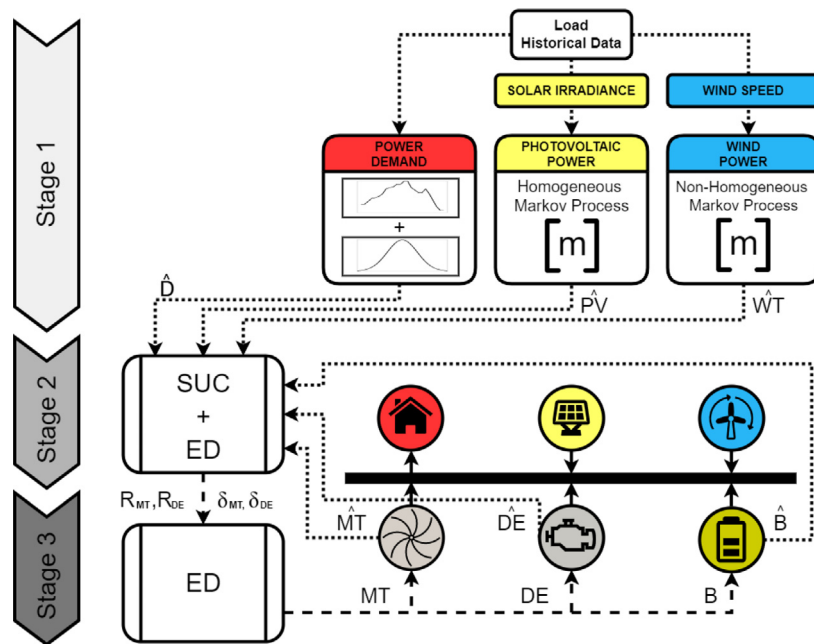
Stage 1

Load Historical Data

SOLAR IRRADIANCE

WIND SPEED

POWER DEMAND

+

PHOTOVOLTAIC POWER

Homogeneous Markov Process

[m]

WIND POWER

Non-Homogeneous Markov Process

[m]

$\hat{D}$

$\hat{PV}$

$\hat{WT}$

Stage 2

SUC + ED

Stage 3

$R_{MT}, R_{DE}$

$\delta_{MT}, \delta_{DE}$

ED

$\hat{MT}$

$\hat{DE}$

$\hat{B}$

MT

DE

B